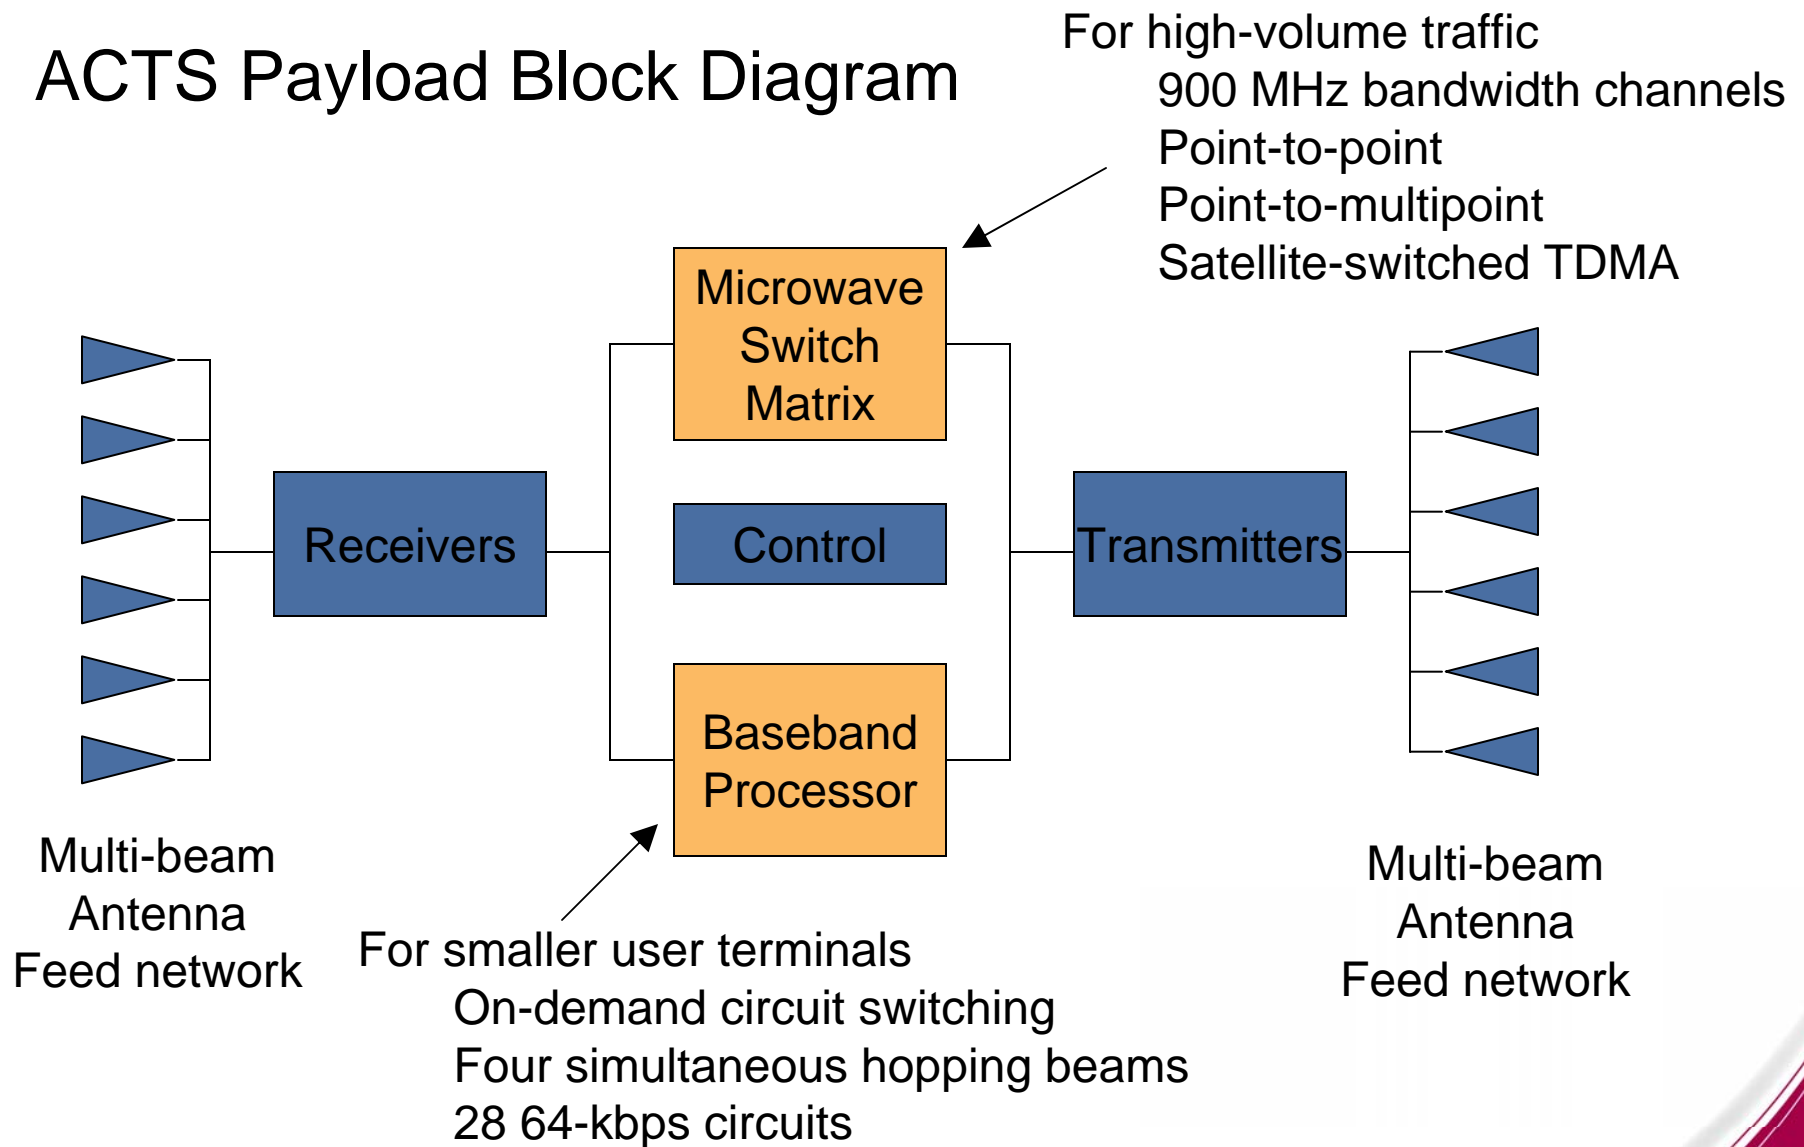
ACTS Payload Block Diagram

For high-volume traffic
900 MHz bandwidth channels
Point-to-point
Point-to-multipoint
Satellite-switched TDMA

Microwave Switch Matrix

Receivers

Control

Transmitters

Baseband Processor

Multi-beam Antenna Feed network

For smaller user terminals
On-demand circuit switching
Four simultaneous hopping beams
28 64-kbps circuits

Multi-beam Antenna Feed network